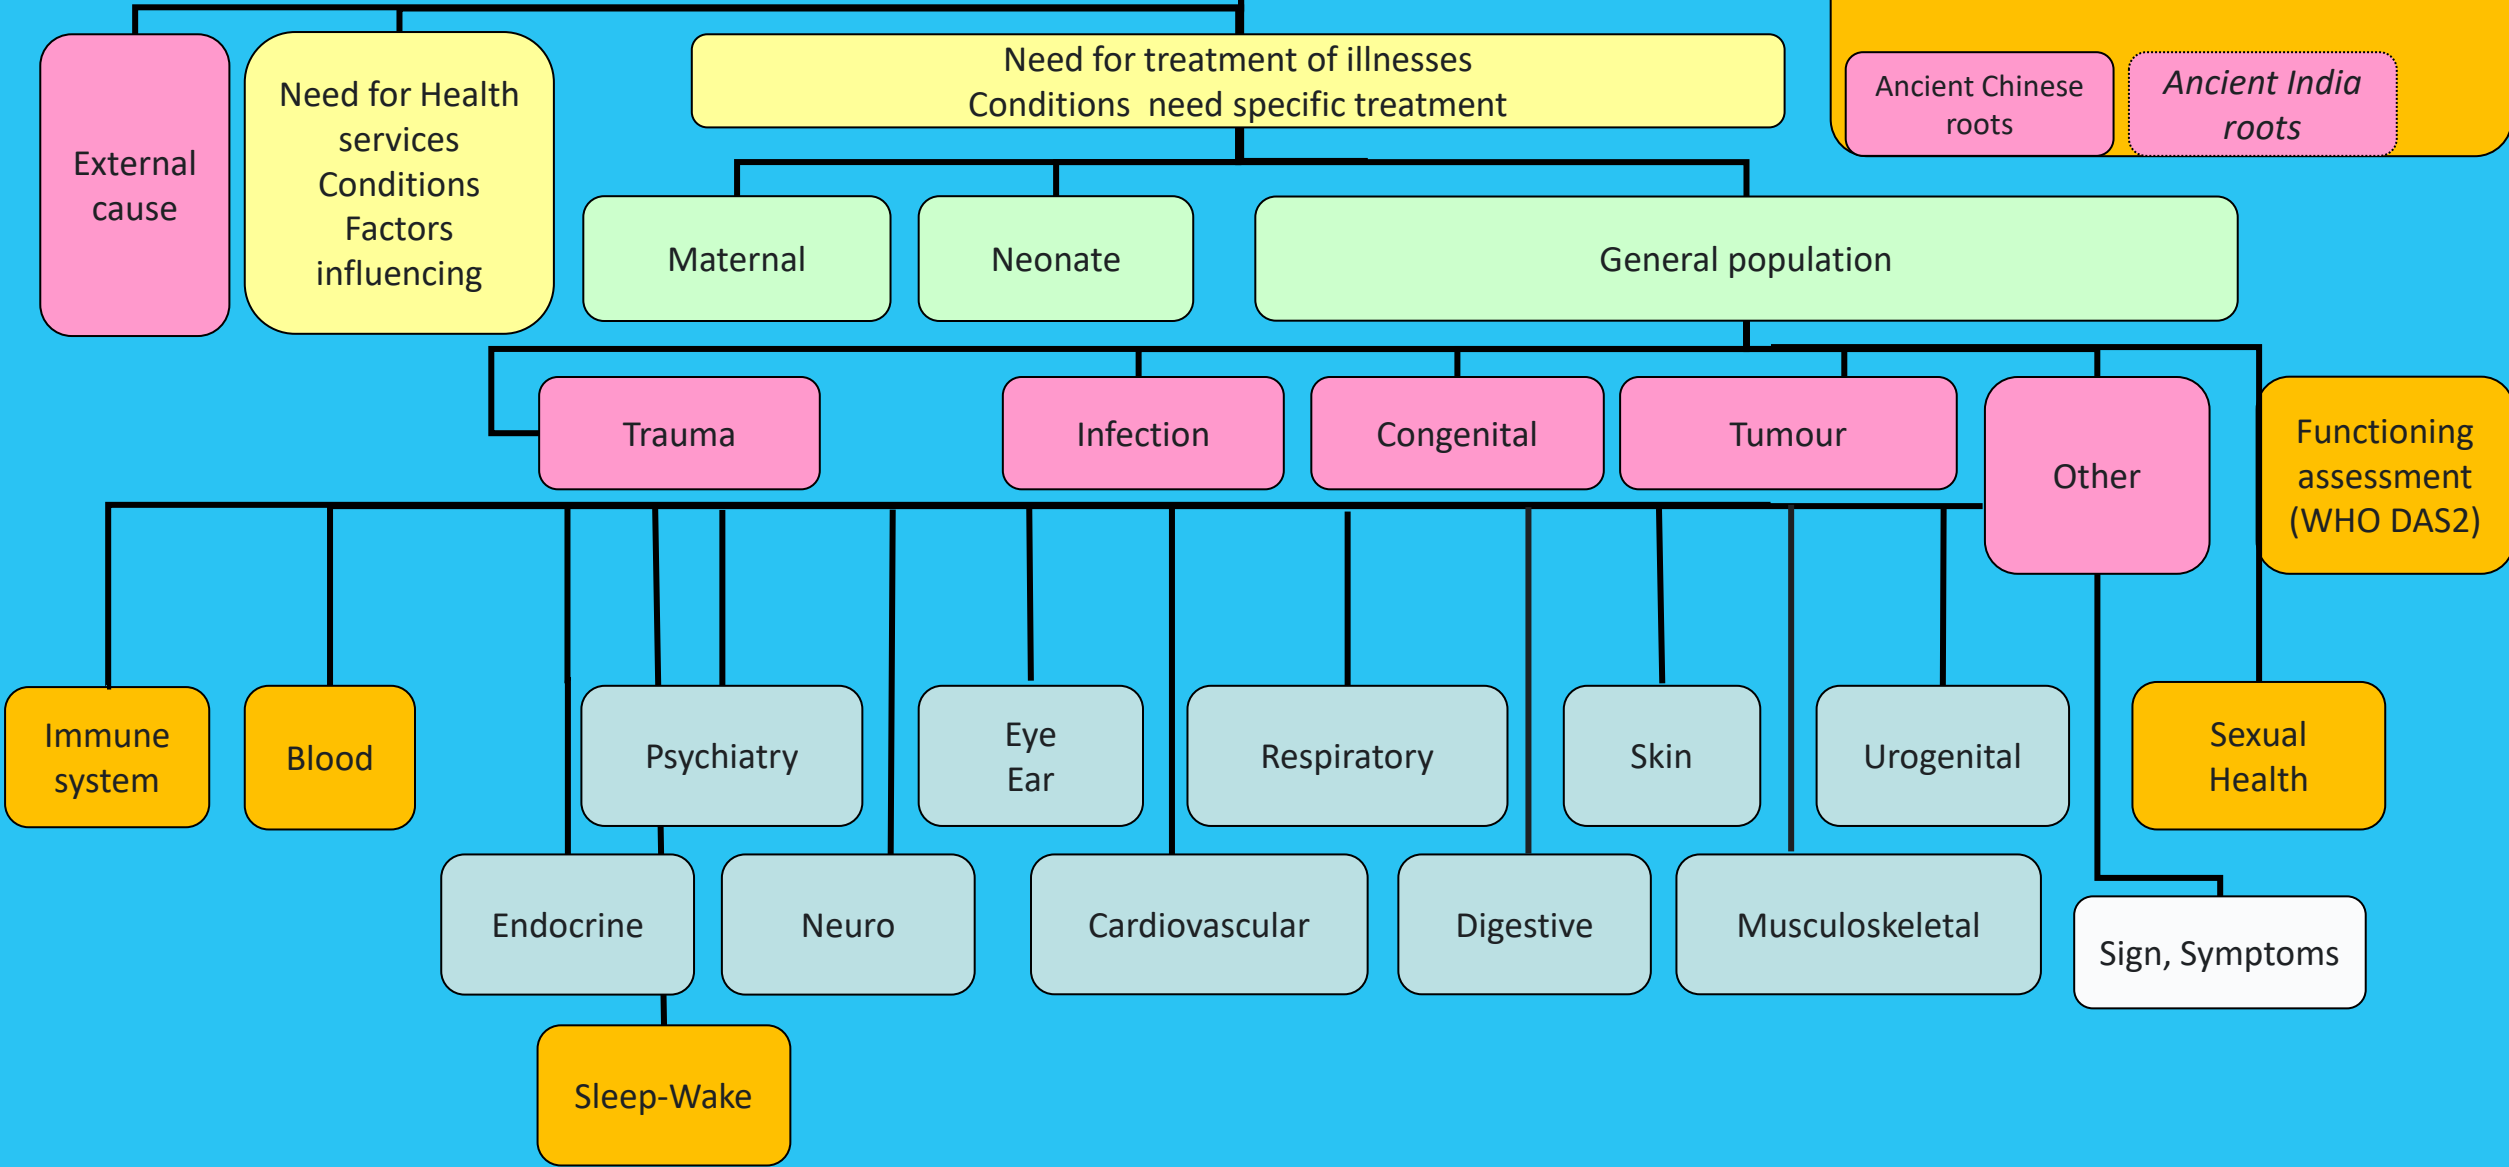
External cause

Need for Health services Conditions Factors influencing

Need for treatment of illnesses
Conditions need specific treatment

Ancient Chinese roots

Ancient India roots

Maternal

Neonate

General population

Trauma

Infection

Congenital

Tumour

Other

Functioning assessment (WHO DAS2)

Immune system

Blood

Psychiatry

Eye
Ear

Respiratory

Skin

Urogenital

Sexual Health

Endocrine

Neuro

Cardiovascular

Digestive

Musculoskeletal

Sign, Symptoms

Sleep-Wake